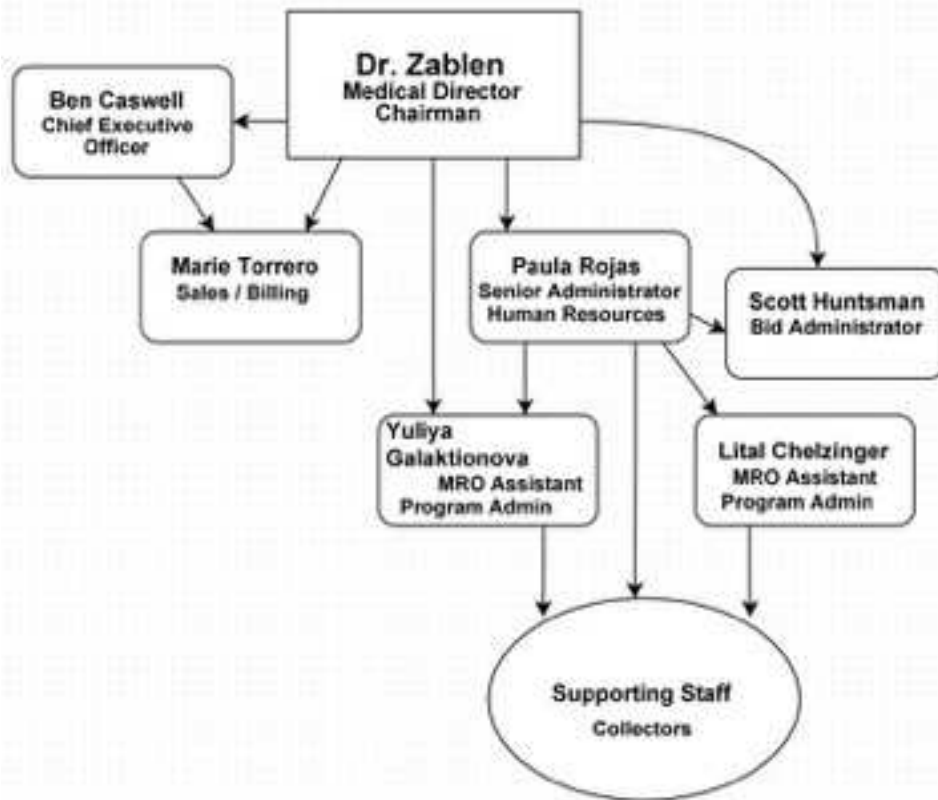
Dr. Zablen
Medical Director
Chairman

Ben Caswell
Chief Executive Officer

Marie Torrero
Sales / Billing

Paula Rojas
Senior Administrator
Human Resources

Scott Huntsman
Bid Administrator

Yuliya Galaktionova
MRO Assistant
Program Admin

Lital Chelzinger
MRO Assistant
Program Admin

Supporting Staff
Collectors